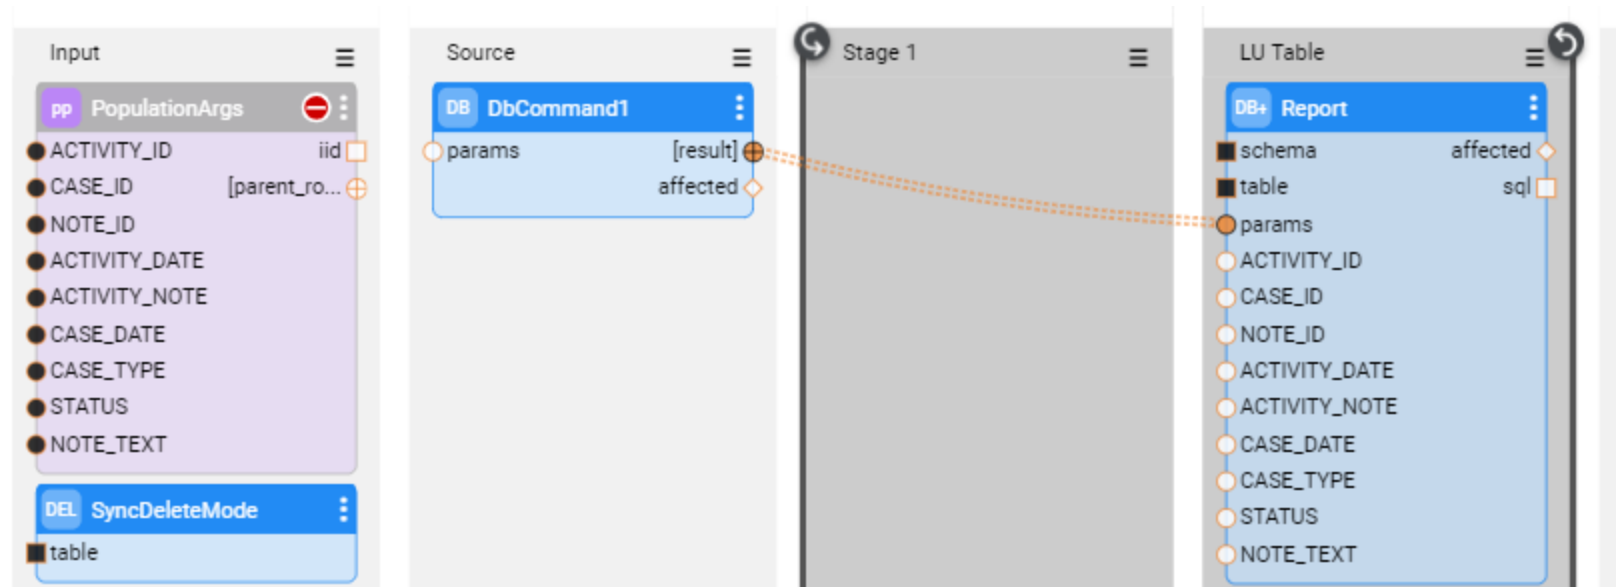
Input

PP PopulationArgs
ACTIVITY_ID iid
CASE_ID [parent_ro...
NOTE_ID
ACTIVITY_DATE
ACTIVITY_NOTE
CASE_DATE
CASE_TYPE
STATUS
NOTE_TEXT

DEL SyncDeleteMode
table

Source

DB DbCommand1
params [result]
affected

Stage 1

LU Table

DB+ Report
schema affected
table sql
params
ACTIVITY_ID
CASE_ID
NOTE_ID
ACTIVITY_DATE
ACTIVITY_NOTE
CASE_DATE
CASE_TYPE
STATUS
NOTE_TEXT